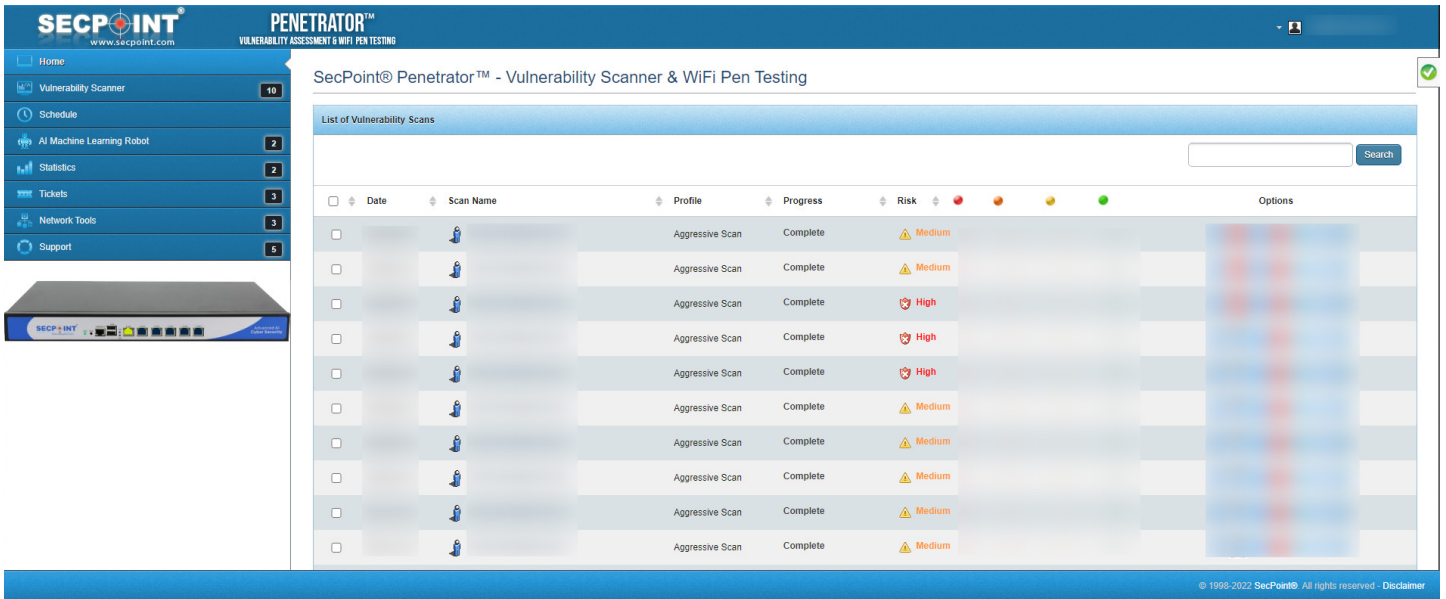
SECPOINT®
www.secpoint.com

PENETRATOR™
VULNERABILITY ASSESSMENT & WIFI PEN TESTING

Home
Vulnerability Scanner 10
Schedule
AI Machine Learning Robot 2
Statistics 2
Tickets 3
Network Tools 3
Support 5

SECPOINT

SecPoint® Penetrator™ - Vulnerability Scanner & WiFi Pen Testing

List of Vulnerability Scans

Search

| | Date | Scan Name | Profile | Progress | Risk | | | | | Options |
|---|---|---|---|---|---|---|---|---|---|---|
| | | | Aggressive Scan | Complete | Medium | | | | | |
| | | | Aggressive Scan | Complete | Medium | | | | | |
| | | | Aggressive Scan | Complete | High | | | | | |
| | | | Aggressive Scan | Complete | High | | | | | |
| | | | Aggressive Scan | Complete | High | | | | | |
| | | | Aggressive Scan | Complete | Medium | | | | | |
| | | | Aggressive Scan | Complete | Medium | | | | | |
| | | | Aggressive Scan | Complete | Medium | | | | | |
| | | | Aggressive Scan | Complete | Medium | | | | | |
| | | | Aggressive Scan | Complete | Medium | | | | | |

© 1998-2022 SecPoint®. All rights reserved - Disclaimer